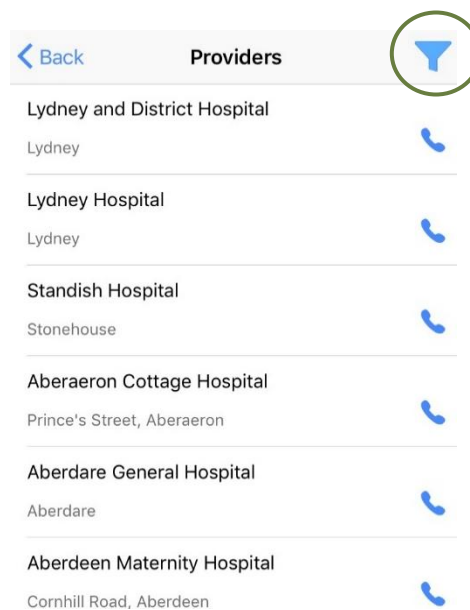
Back

Providers

Lydney and District Hospital

Lydney

Lydney Hospital

Lydney

Standish Hospital

Stonehouse

Aberaeron Cottage Hospital

Prince's Street, Aberaeron

Aberdare General Hospital

Aberdare

Aberdeen Maternity Hospital

Cornhill Road, Aberdeen